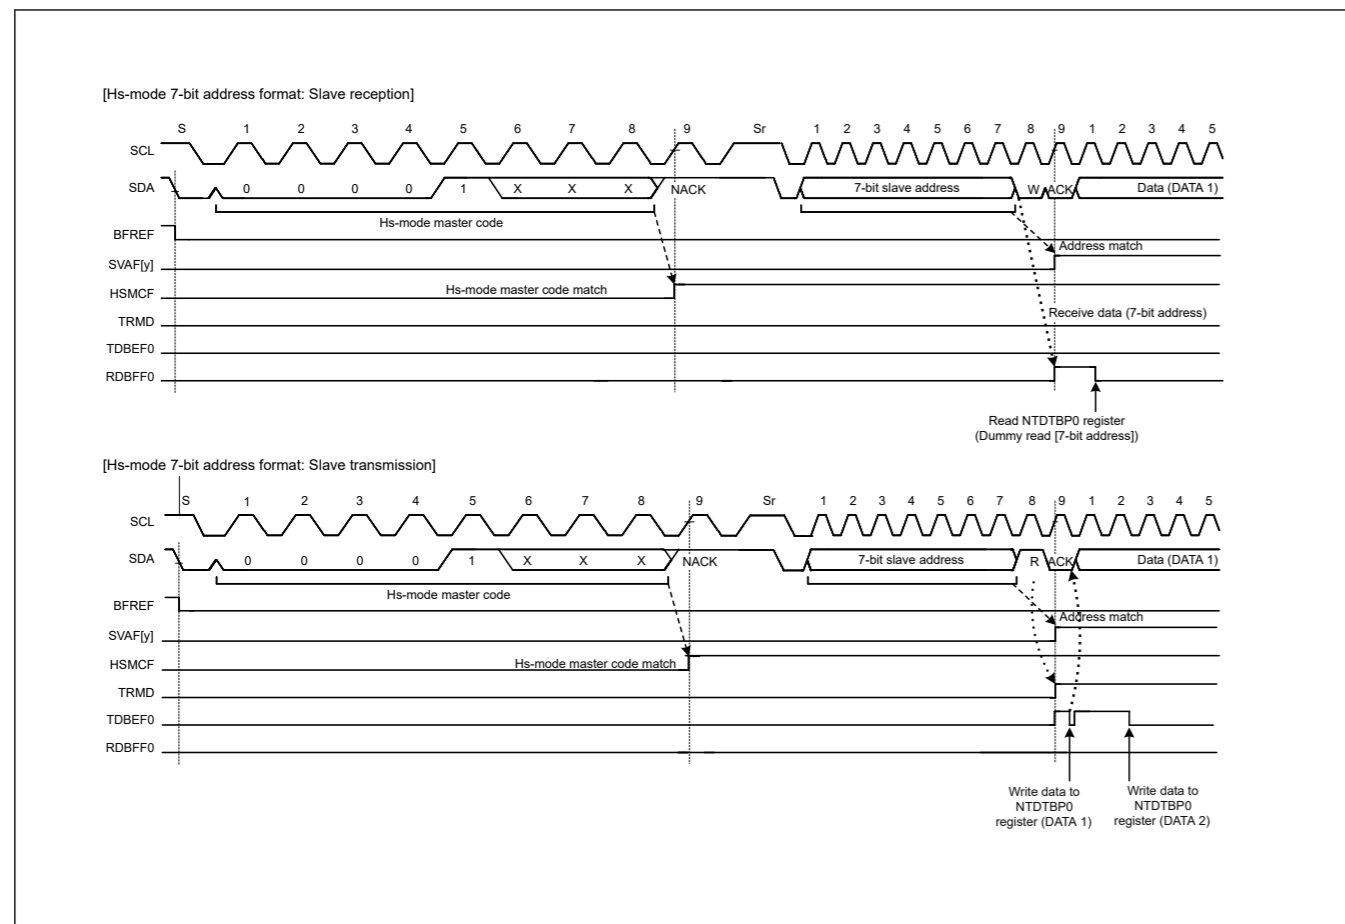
[Hs-mode 7-bit address format: Slave reception]

S 1 2 3 4 5 6 7 8 9 Sr 1 2 3 4 5 6 7 8 9 1 2 3 4 5

SCL

SDA 0 0 0 0 1 X X X NACK 7-bit slave address W ACK Data (DATA 1)

Hs-mode master code

BFREF

Address match

SVAF[y]

HSMCF

Hs-mode master code match

TRMD

Receive data (7-bit address)

TDBEF0

RDBFF0

Read NTDTBP0 register (Dummy read [7-bit address])

[Hs-mode 7-bit address format: Slave transmission]

S 1 2 3 4 5 6 7 8 9 Sr 1 2 3 4 5 6 7 8 9 1 2 3 4 5

SCL

SDA 0 0 0 0 1 X X X NACK 7-bit slave address R ACK Data (DATA 1)

Hs-mode master code

BFREF

Address match

SVAF[y]

HSMCF

Hs-mode master code match

TRMD

TDBEF0

RDBFF0

Write data to NTDTBP0 register (DATA 1)

Write data to NTDTBP0 register (DATA 2)